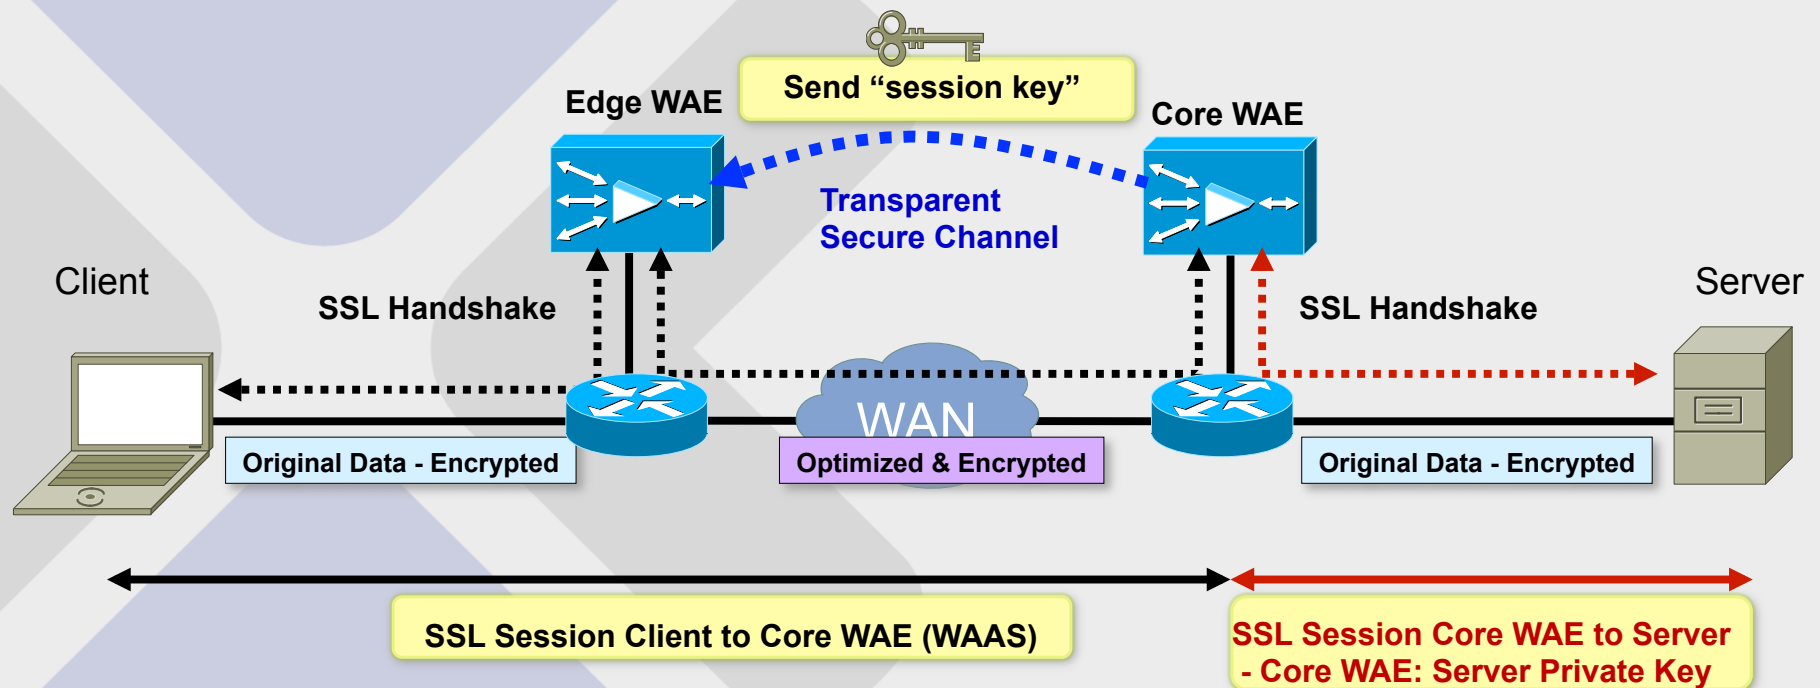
Send “session key”

Edge WAE

Core WAE

Transparent
Secure Channel

Client

Server

SSL Handshake

SSL Handshake

WAN

Original Data - Encrypted

Optimized & Encrypted

Original Data - Encrypted

SSL Session Client to Core WAE (WAAS)

SSL Session Core WAE to Server
- Core WAE: Server Private Key